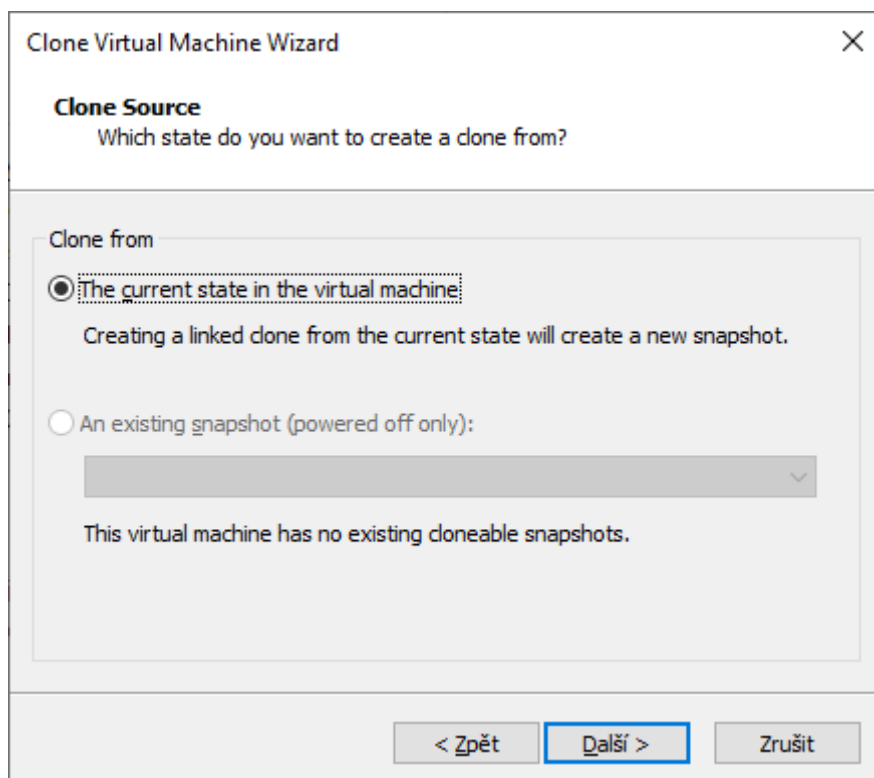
Clone Virtual Machine Wizard

×

**Clone Source**
Which state do you want to create a clone from?

Clone from

The current state in the virtual machine

Creating a linked clone from the current state will create a new snapshot.

An existing snapshot (powered off only):

This virtual machine has no existing cloneable snapshots.

< Zpět

Další >

Zrušit